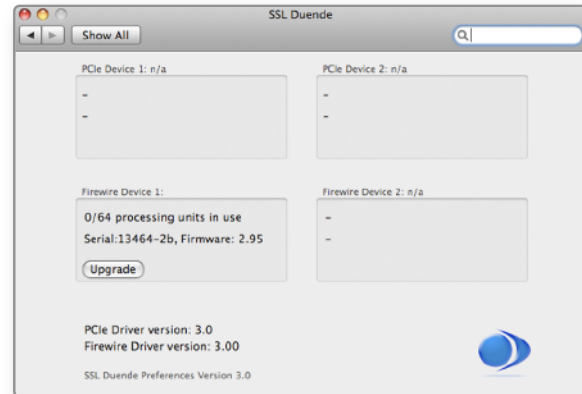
SSL Duende

Show All

PCIe Device 1: n/a

-

-

PCIe Device 2: n/a

-

-

Firewire Device 1:

0/64 processing units in use

Serial:13464-2b, Firmware: 2.95

Upgrade

Firewire Device 2: n/a

-

-

PCIe Driver version: 3.0

Firewire Driver version: 3.00

SSL Duende Preferences Version 3.0